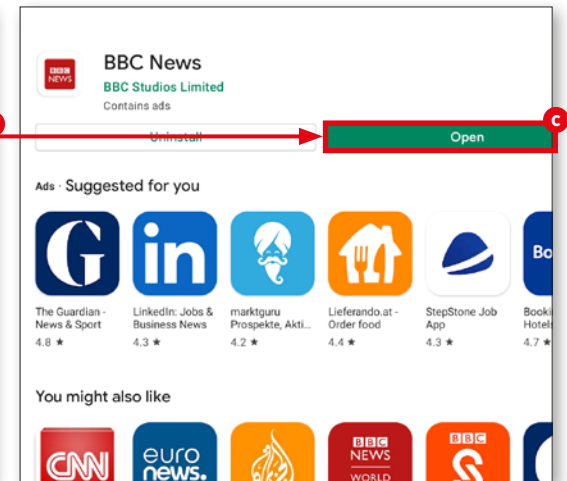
BBC NEWS

BBC News

BBC Studios Limited

Contains ads

Uninstall

C

Open

Ads · Suggested for you

G

in

Bo

The Guardian - News & Sport

4.8 ★

LinkedIn: Jobs & Business News

4.3 ★

marktguru Prospekte, Akti...

4.2 ★

Lieferando.at - Order food

4.4 ★

StepStone Job App

4.3 ★

Booki Hotels

4.7 ★

You might also like

CNN

euro news.

BBC NEWS WORLD

BBC